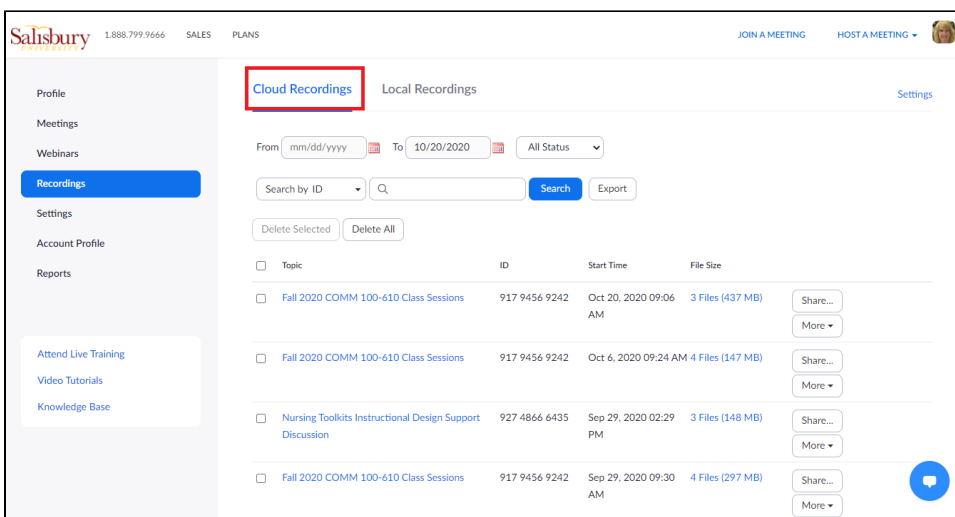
Salisbury UNIVERSITY 1.888.799.9666 SALES PLANS JOIN A MEETING HOST A MEETING ▾

Profile
Meetings
Webinars
Recordings
Settings
Account Profile
Reports

Attend Live Training
Video Tutorials
Knowledge Base

Cloud Recordings Local Recordings Settings

From mm/dd/yyyy To 10/20/2020 All Status

Search by ID Search Export

Delete Selected Delete All

| | Topic | ID | Start Time | File Size | |
|---|---|---|---|---|---|
| ☐ | Fall 2020 COMM 100-610 Class Sessions | 917 9456 9242 | Oct 20, 2020 09:06 AM | 3 Files (437 MB) | Share... More ▾ |
| ☐ | Fall 2020 COMM 100-610 Class Sessions | 917 9456 9242 | Oct 6, 2020 09:24 AM | 4 Files (147 MB) | Share... More ▾ |
| ☐ | Nursing Toolkits Instructional Design Support Discussion | 927 4866 6435 | Sep 29, 2020 02:29 PM | 3 Files (148 MB) | Share... More ▾ |
| ☐ | Fall 2020 COMM 100-610 Class Sessions | 917 9456 9242 | Sep 29, 2020 09:30 AM | 4 Files (297 MB) | Share... More ▾ |